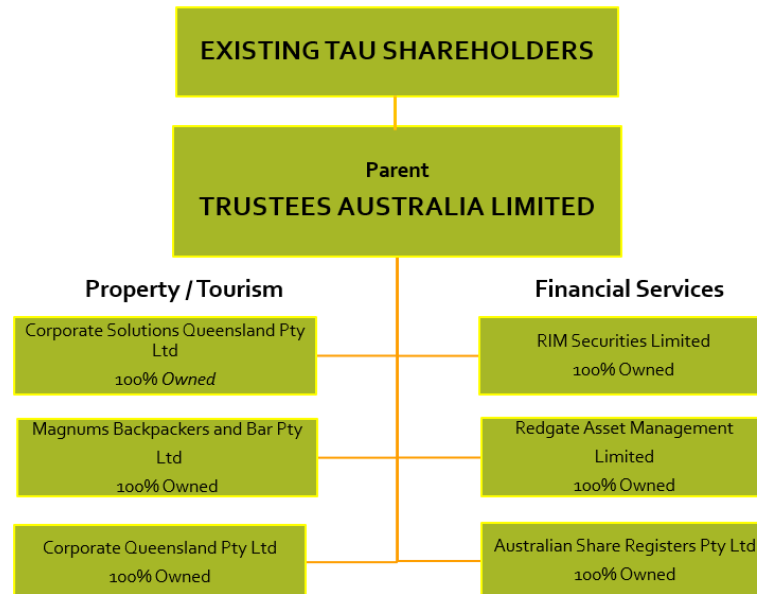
EXISTING TAU SHAREHOLDERS

Parent
TRUSTEES AUSTRALIA LIMITED

Property / Tourism

Financial Services

Corporate Solutions Queensland Pty Ltd
100% *Owned*

RIM Securities Limited
100% Owned

Magnums Backpackers and Bar Pty Ltd
100% Owned

Redgate Asset Management Limited
100% Owned

Corporate Queensland Pty Ltd
100% Owned

Australian Share Registers Pty Ltd
100% Owned